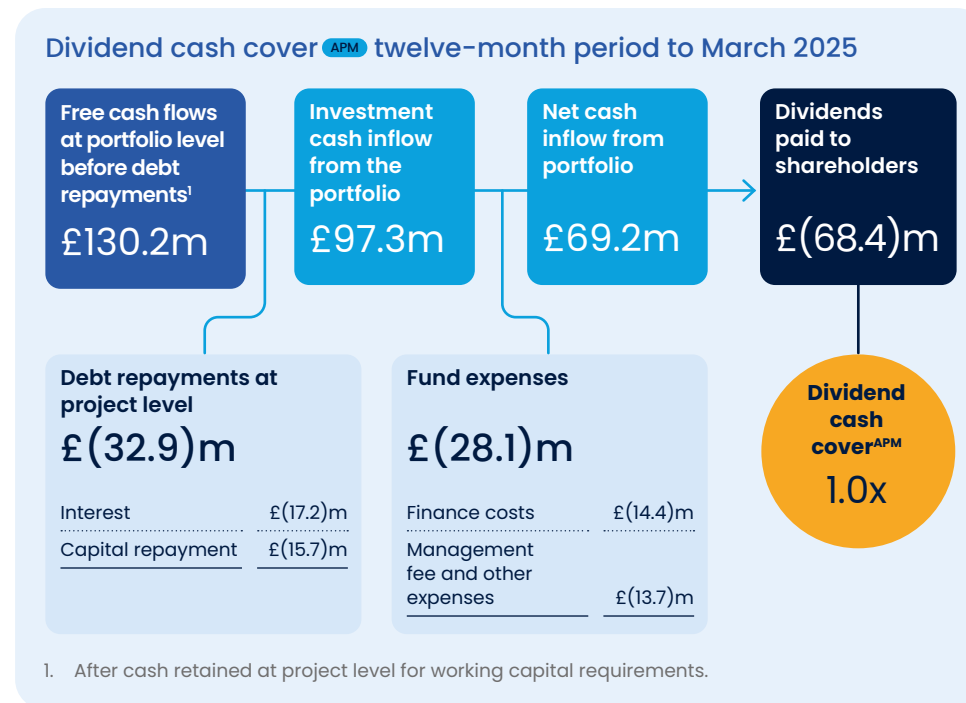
Dividend cash cover APM twelve-month period to March 2025

Free cash flows at portfolio level before debt repayments¹
£130.2m

Investment cash inflow from the portfolio
£97.3m

Net cash inflow from portfolio
£69.2m

Dividends paid to shareholders
£(68.4)m

Debt repayments at project level
£(32.9)m

| | |
|---|---|
| Interest | £(17.2)m |
| Capital repayment | £(15.7)m |

Fund expenses
£(28.1)m

| | |
|---|---|
| Finance costs | £(14.4)m |
| Management fee and other expenses | £(13.7)m |

Dividend cash cover$^{APM}$
1.0x

1. After cash retained at project level for working capital requirements.